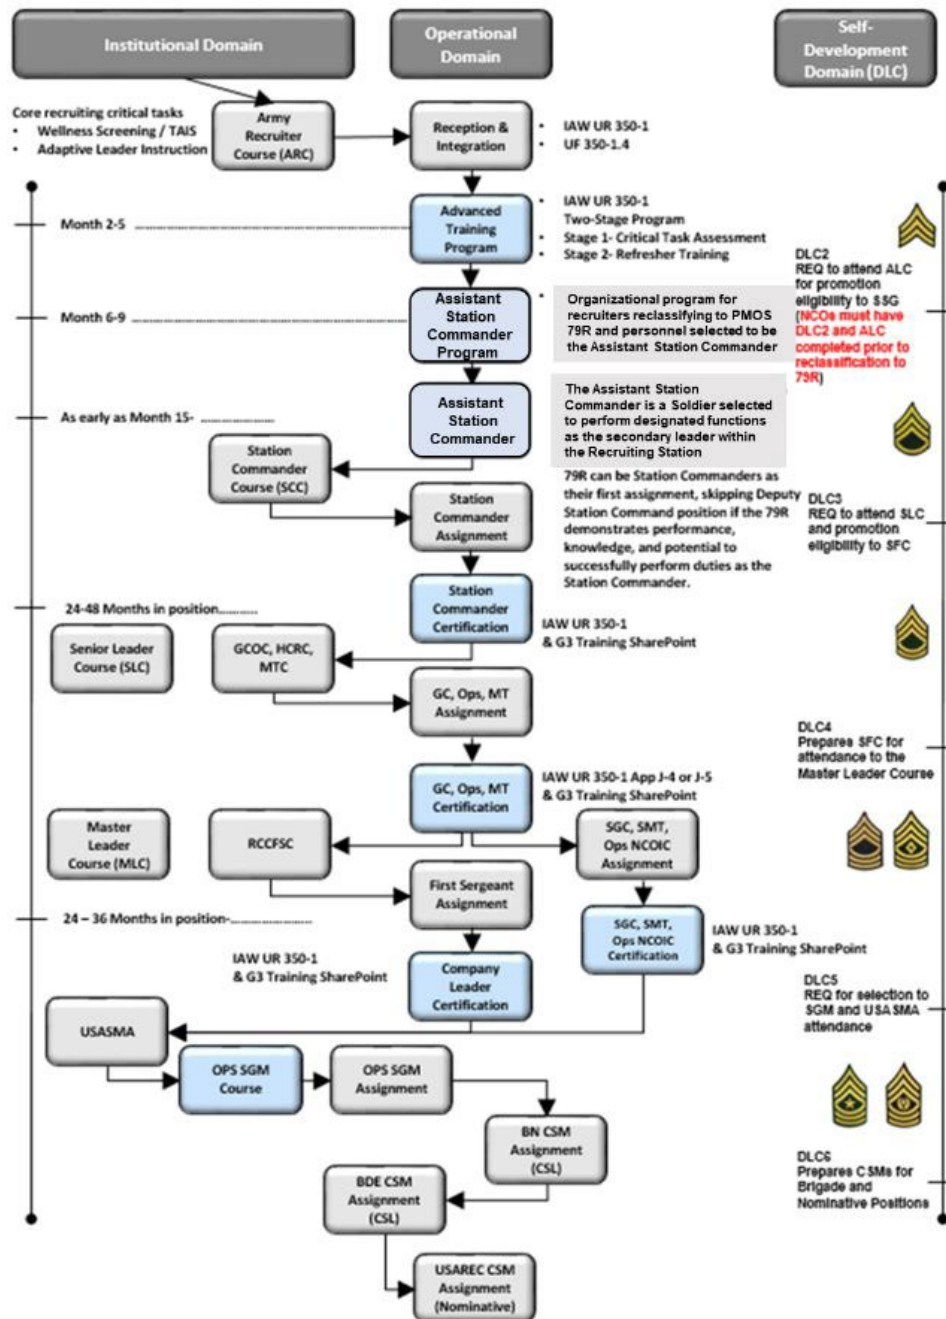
Institutional Domain

Operational Domain

Self-Development Domain (DLC)

Core recruiting critical tasks
• Wellness Screening / TAIS
• Adaptive Leader Instruction

Army Recruiter Course (ARC)

Reception & Integration

• IAW UR 350-1
• UF 350-1.4

Month 2-5

Advanced Training Program

• IAW UR 350-1
Two-Stage Program
• Stage 1- Critical Task Assessment
• Stage 2- Refresher Training

DLC2
REQ to attend ALC for promotion eligibility to SSG (NCOs must have DLC2 and ALC completed prior to reclassification to 79R)

Month 6-9

Assistant Station Commander Program

• Organizational program for recruiters reclassifying to PMOS 79R and personnel selected to be the Assistant Station Commander

As early as Month 15-

Assistant Station Commander

The Assistant Station Commander is a Soldier selected to perform designated functions as the secondary leader within the Recruiting Station

Station Commander Course (SCC)

Station Commander Assignment

79R can be Station Commanders as their first assignment, skipping Deputy Station Command position if the 79R demonstrates performance, knowledge, and potential to successfully perform duties as the Station Commander.

DLC3
REQ to attend SLC and promotion eligibility to SFC

24-48 Months in position

Station Commander Certification

IAW UR 350-1
& G3 Training SharePoint

Senior Leader Course (SLC)

GCOC, HCRC, MTC

GC, Ops, MT Assignment

DLC4
Prepares SFC for attendance to the Master Leader Course

GC, Ops, MT Certification

IAW UR 350-1 App J-4 or J-5
& G3 Training SharePoint

Master Leader Course (MLC)

RCCFSC

SGC, SMT, Ops NCOIC Assignment

First Sergeant Assignment

24 – 36 Months in position-

SGC, SMT, Ops NCOIC Certification

IAW UR 350-1
& G3 Training SharePoint

IAW UR 350-1
& G3 Training SharePoint

Company Leader Certification

DLC5
REQ for selection to SGM and USASMA attendance

USASMA

OPS SGM Course

OPS SGM Assignment

BN CSM Assignment (CSL)

BDE CSM Assignment (CSL)

DLC6
Prepares CSMs for Brigade and Nominative Positions

USAREC CSM Assignment (Nominative)